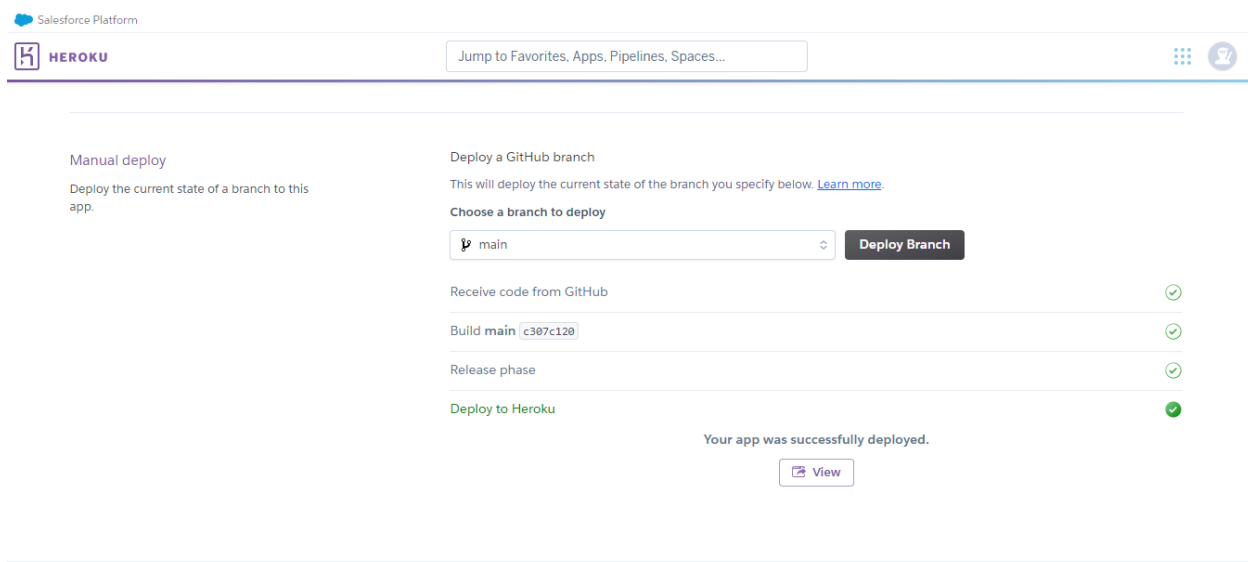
Salesforce Platform

HEROKU

Jump to Favorites, Apps, Pipelines, Spaces...

Manual deploy

Deploy the current state of a branch to this app.

Deploy a GitHub branch

This will deploy the current state of the branch you specify below. Learn more.

Choose a branch to deploy

main

Deploy Branch

Receive code from GitHub

Build main c307c120

Release phase

Deploy to Heroku

Your app was successfully deployed.

View